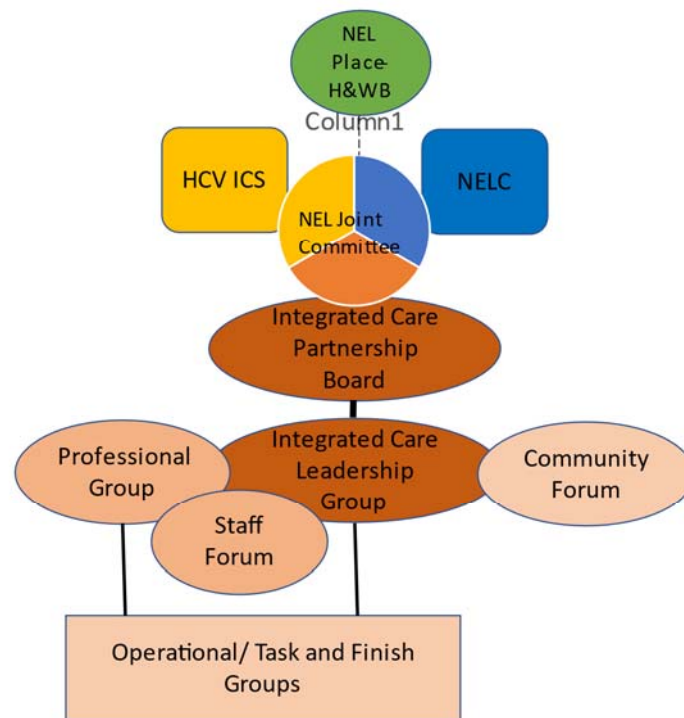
NEL Place-H&WB

Column1

HCV ICS

NELC

NEL Joint Committee

Integrated Care Partnership Board

Professional Group

Integrated Care Leadership Group

Community Forum

Staff Forum

Operational/ Task and Finish Groups